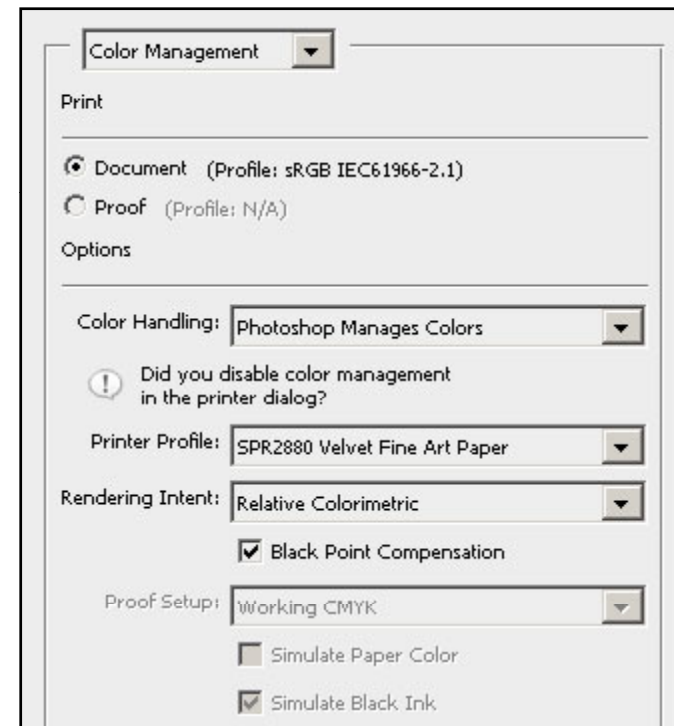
Color Management

Print

Document (Profile: sRGB IEC61966-2.1)

Proof (Profile: N/A)

Options

Color Handling: Photoshop Manages Colors

Did you disable color management in the printer dialog?

Printer Profile: SPR2880 Velvet Fine Art Paper

Rendering Intent: Relative Colorimetric

Black Point Compensation

Proof Setup: Working CMYK

Simulate Paper Color

Simulate Black Ink